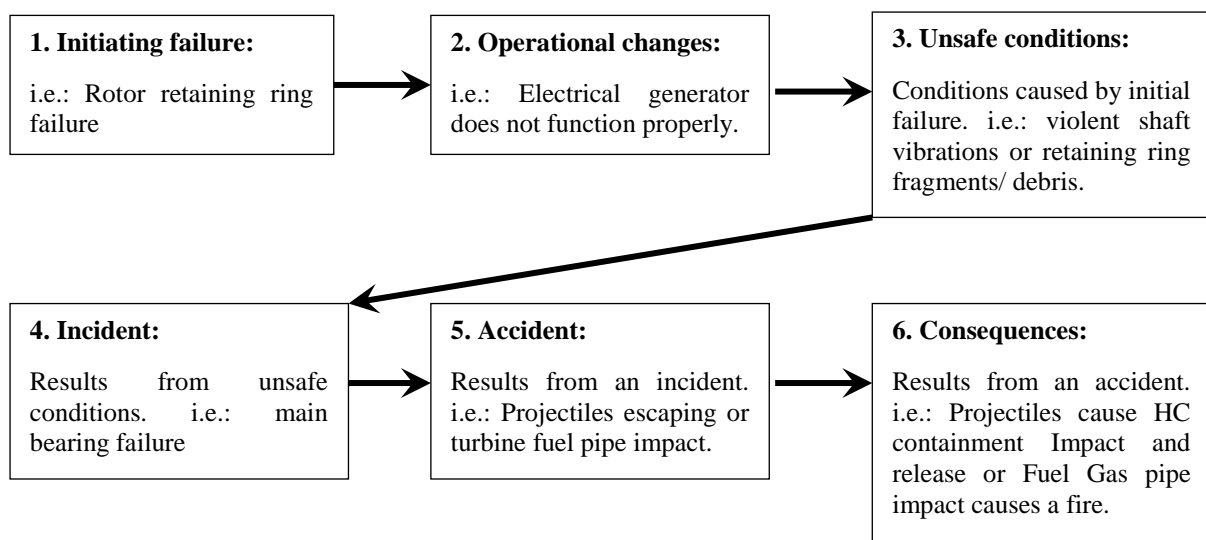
**1. Initiating failure:**

i.e.: Rotor retaining ring failure

**2. Operational changes:**

i.e.: Electrical generator does not function properly.

**3. Unsafe conditions:**

Conditions caused by initial failure. i.e.: violent shaft vibrations or retaining ring fragments/ debris.

**4. Incident:**

Results from unsafe conditions. i.e.: main bearing failure

**5. Accident:**

Results from an incident. i.e.: Projectiles escaping or turbine fuel pipe impact.

**6. Consequences:**

Results from an accident. i.e.: Projectiles cause HC containment Impact and release or Fuel Gas pipe impact causes a fire.